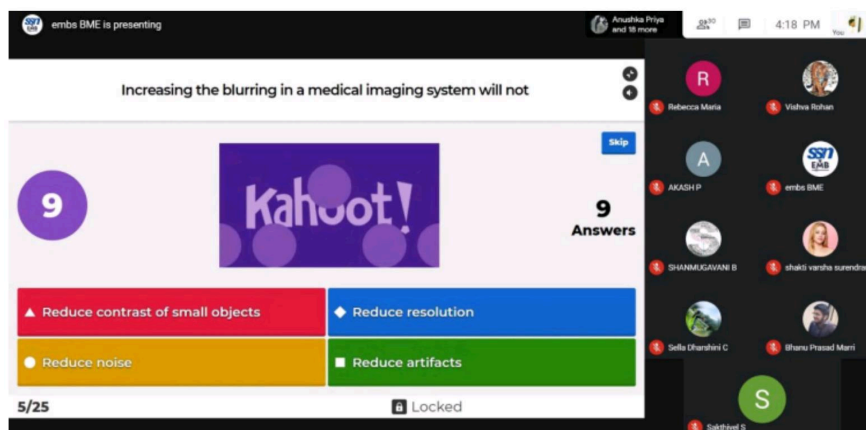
SSN EMB

embs BME is presenting

Anushka Priya and 18 more

30

4:18 PM

You

Increasing the blurring in a medical imaging system will not

Skip

9

Kahoot!

9 Answers

Reduce contrast of small objects

Reduce resolution

Reduce noise

Reduce artifacts

5/25

Locked

R

Rebecca Maria

Vishva Rohan

A

AKASH P

SSN EMB

embs BME

SHANMUGAVANI B

shakti varsha surendra

Sella Dharshini C

Bhanu Prasad Marri

S

Sakthivel S